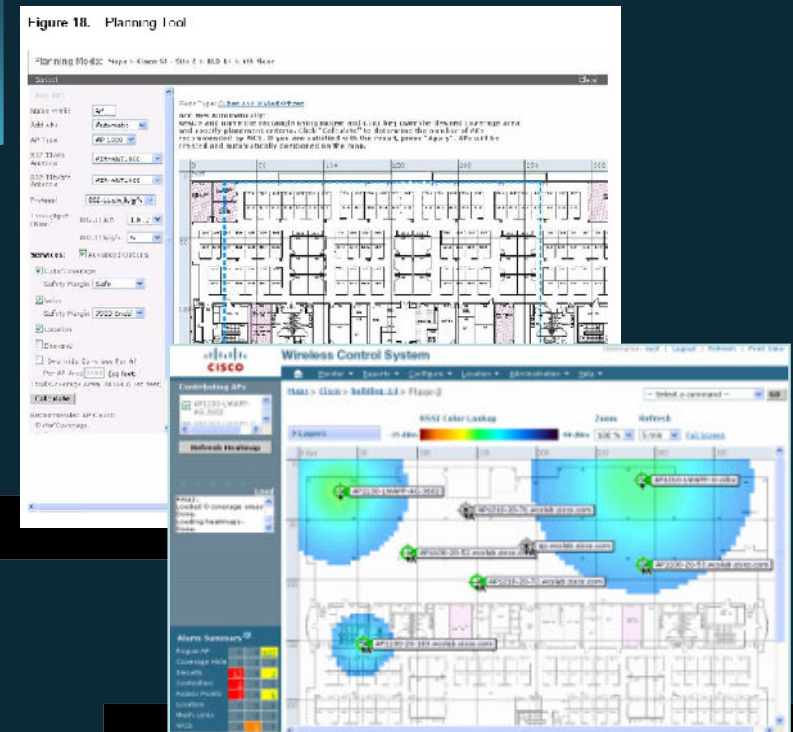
Figure 18. Planning Tool

Planning Mode: Maps > Cisco SJ > Site 5 > BLD 14 > 4th floor

Select

Close

AP Type

Add APs

Automatic

AP 1000

802.11a/n Antenna

802.11b/g/n Antenna

Protocol

Services:

Data/Coverage

Safety Margin

Safe

Voice

Safety Margin

Location

Calculate

Recommended AP Count:

Data/Coverage

Wireless Control System

Contributing APs

Refresh Heatmap

Maps > Cisco > Building 14 > Floor-2

-- Select a command --

GO

RSSI Color Lookup

Zoom

Refresh

100 %

5 min

Full Screen

Layers

-35 dBm

-90 dBm

Alarm Summary

Rogue AP

Coverage Hole

Security

Controllers

Access Points

Location

Mesh Links

WCS